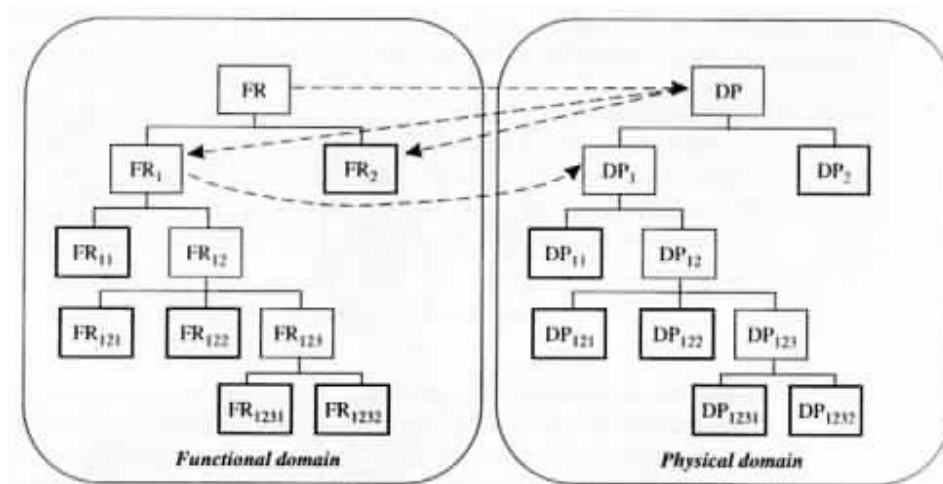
FR

$FR_1$

$FR_2$

$FR_{11}$

$FR_{12}$

$FR_{121}$

$FR_{122}$

$FR_{123}$

$FR_{1231}$

$FR_{1232}$

*Functional domain*

DP

$DP_1$

$DP_2$

$DP_{11}$

$DP_{12}$

$DP_{121}$

$DP_{122}$

$DP_{123}$

$DP_{1231}$

$DP_{1232}$

*Physical domain*